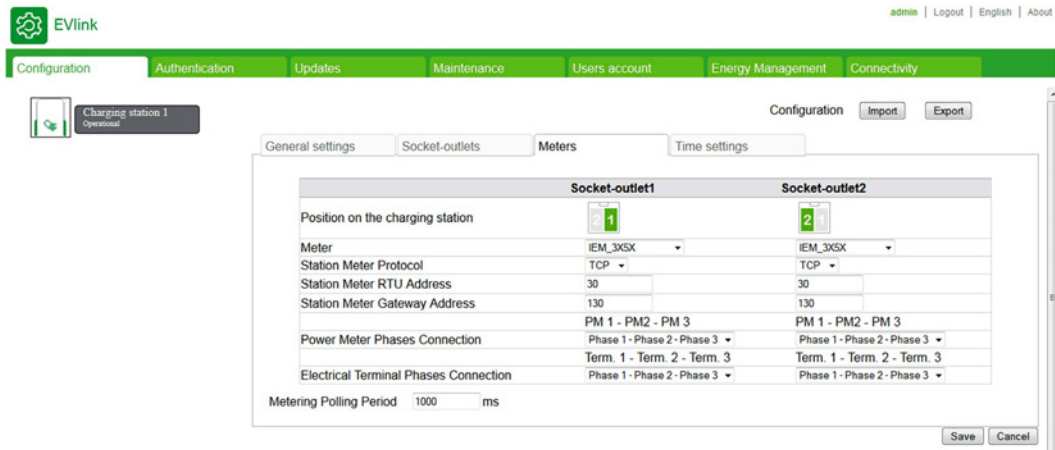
EVlink

admin | Logout | English | About

Configuration Authentication Updates Maintenance Users account Energy Management Connectivity

Charging station 1
Operational

Configuration Import Export

General settings Socket-outlets Meters Time settings

| | Socket-outlet1 | Socket-outlet2 |
|---|---|---|
| Position on the charging station | 2 1 | 2 1 |
| Meter | IEM_3X5X | IEM_3X5X |
| Station Meter Protocol | TCP | TCP |
| Station Meter RTU Address | 30 | 30 |
| Station Meter Gateway Address | 130 | 130 |
| | PM 1 - PM2 - PM 3 | PM 1 - PM2 - PM 3 |
| Power Meter Phases Connection | Phase 1 - Phase 2 - Phase 3 | Phase 1 - Phase 2 - Phase 3 |
| | Term. 1 - Term. 2 - Term. 3 | Term. 1 - Term. 2 - Term. 3 |
| Electrical Terminal Phases Connection | Phase 1 - Phase 2 - Phase 3 | Phase 1 - Phase 2 - Phase 3 |

Metering Polling Period 1000 ms

Save Cancel